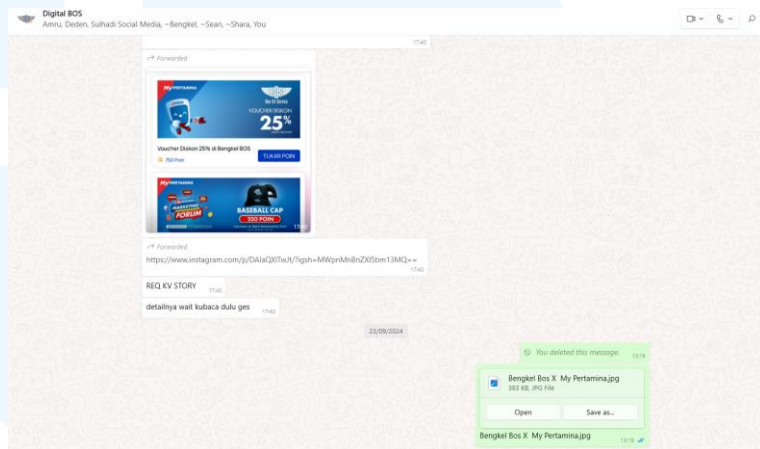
Digital BOS
Amru, Deden, Sulhadi Social Media, ~Bengkel, ~Sean, ~Shara, You

17:40

Forwarded

MyPertamina
VOUCHER DISKON
25%

Voucher Diskon 25% di Bengkel BOS
750 Poin
TUKAR POIN

MyPertamina
MARKETING FORUM
BASEBALL CAP
350 POIN
17:40

Forwarded
https://www.instagram.com/p/DAIaQXITwJt/?igsh=MWpnMnBnZXl5bm13MQ==
17:40

REQ KV STORY 17:40

detailnya wait kubaca dulu ges 17:40

23/09/2024

You deleted this message. 13:19

Bengkel Bos X My Pertamina.jpg
383 KB, JPG File

Open
Save as...

Bengkel Bos X My Pertamina.jpg 13:19